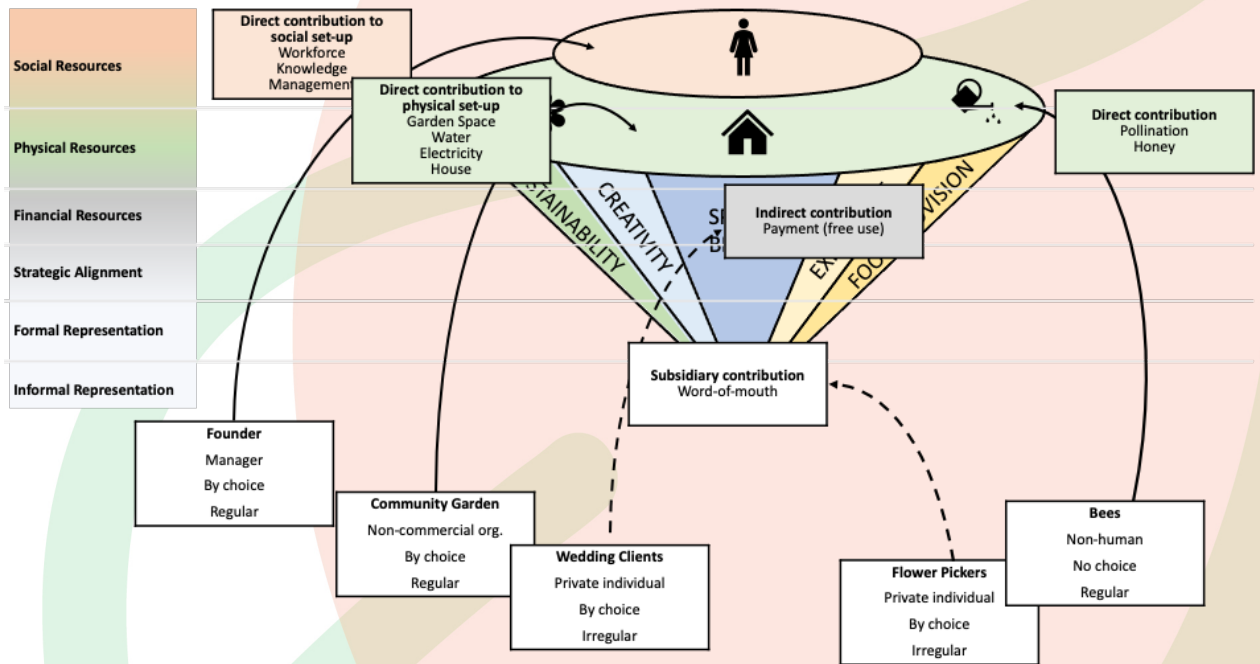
Social Resources

Physical Resources

Financial Resources

Strategic Alignment

Formal Representation

Informal Representation

Direct contribution to social set-up
Workforce
Knowledge
Management

Direct contribution to physical set-up
Garden Space
Water
Electricity
House

Direct contribution
Pollination
Honey

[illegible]TAINABILITY

CREATIVITY

SP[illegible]

EX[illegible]

FO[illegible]

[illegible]VISION

Indirect contribution
Payment (free use)

Subsidiary contribution
Word-of-mouth

Founder
Manager
By choice
Regular

Community Garden
Non-commercial org.
By choice
Regular

Wedding Clients
Private individual
By choice
Irregular

Flower Pickers
Private individual
By choice
Irregular

Bees
Non-human
No choice
Regular